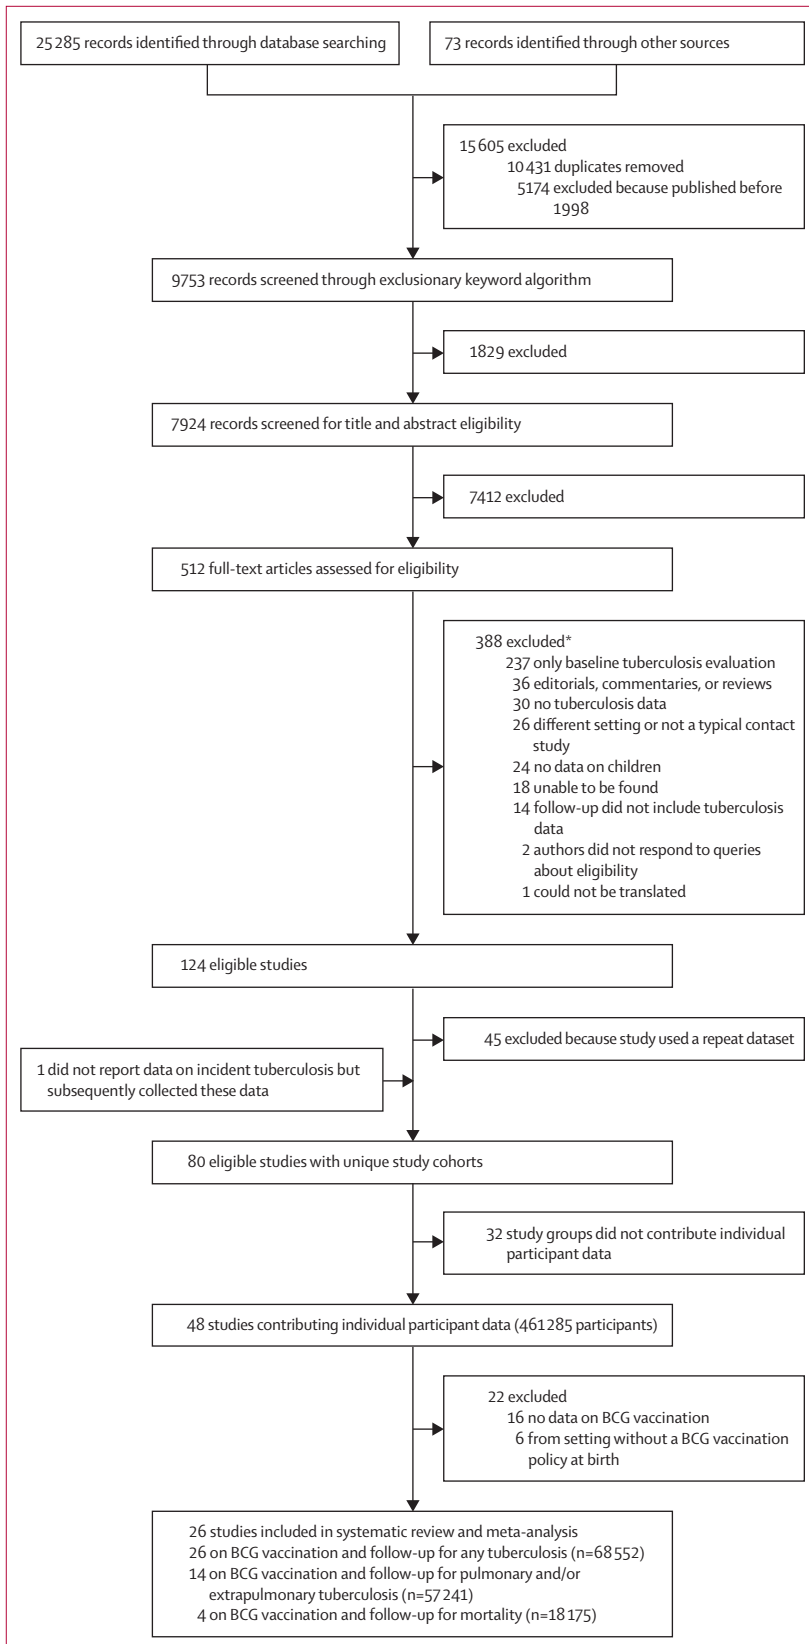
25 285 records identified through database searching

73 records identified through other sources

15 605 excluded
10 431 duplicates removed
5174 excluded because published before 1998

9753 records screened through exclusionary keyword algorithm

1829 excluded

7924 records screened for title and abstract eligibility

7412 excluded

512 full-text articles assessed for eligibility

388 excluded*
237 only baseline tuberculosis evaluation
36 editorials, commentaries, or reviews
30 no tuberculosis data
26 different setting or not a typical contact study
24 no data on children
18 unable to be found
14 follow-up did not include tuberculosis data
2 authors did not respond to queries about eligibility
1 could not be translated

124 eligible studies

45 excluded because study used a repeat dataset

1 did not report data on incident tuberculosis but subsequently collected these data

80 eligible studies with unique study cohorts

32 study groups did not contribute individual participant data

48 studies contributing individual participant data (461 285 participants)

22 excluded
16 no data on BCG vaccination
6 from setting without a BCG vaccination policy at birth

26 studies included in systematic review and meta-analysis
26 on BCG vaccination and follow-up for any tuberculosis (n=68 552)
14 on BCG vaccination and follow-up for pulmonary and/or extrapulmonary tuberculosis (n=57 241)
4 on BCG vaccination and follow-up for mortality (n=18 175)